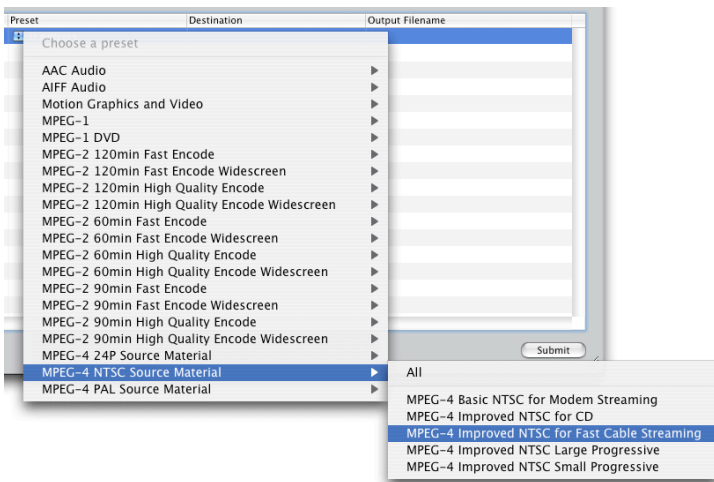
| Preset | Destination | Output Filename |
|---|---|---|

Choose a preset
AAC Audio
AIFF Audio
Motion Graphics and Video
MPEG-1
MPEG-1 DVD
MPEG-2 120min Fast Encode
MPEG-2 120min Fast Encode Widescreen
MPEG-2 120min High Quality Encode
MPEG-2 120min High Quality Encode Widescreen
MPEG-2 60min Fast Encode
MPEG-2 60min Fast Encode Widescreen
MPEG-2 60min High Quality Encode
MPEG-2 60min High Quality Encode Widescreen
MPEG-2 90min Fast Encode
MPEG-2 90min Fast Encode Widescreen
MPEG-2 90min High Quality Encode
MPEG-2 90min High Quality Encode Widescreen
MPEG-4 24P Source Material
MPEG-4 NTSC Source Material
MPEG-4 PAL Source Material

Submit

All
MPEG-4 Basic NTSC for Modem Streaming
MPEG-4 Improved NTSC for CD
MPEG-4 Improved NTSC for Fast Cable Streaming
MPEG-4 Improved NTSC Large Progressive
MPEG-4 Improved NTSC Small Progressive